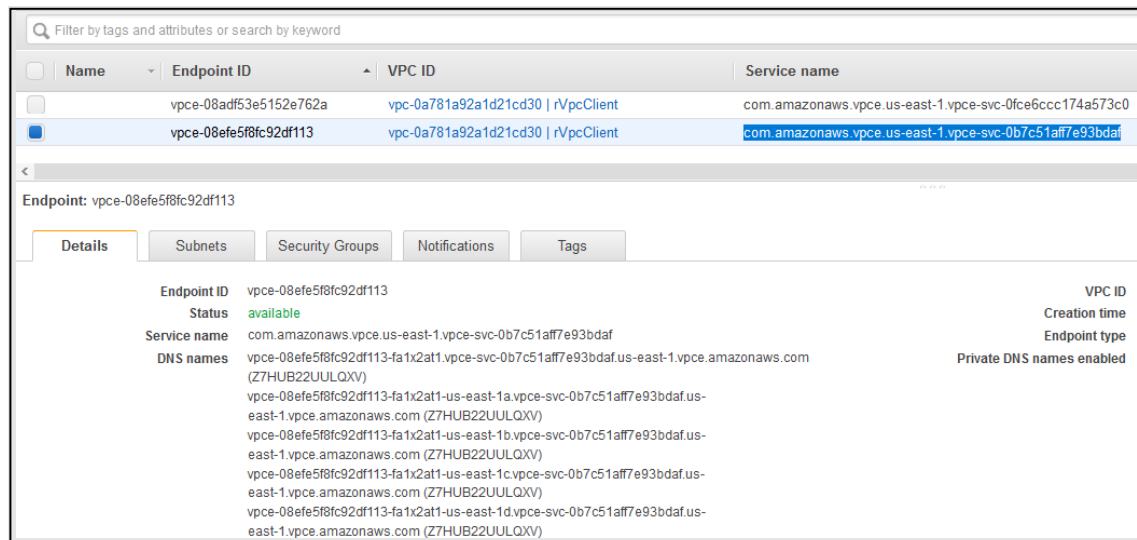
Filter by tags and attributes or search by keyword

| Name | Endpoint ID | VPC ID | Service name |
|---|---|---|---|
| | vpce-08adf53e5152e762a | vpc-0a781a92a1d21cd30 \| rVpcClient | com.amazonaws.vpce.us-east-1.vpce-svc-0fce6ccc174a573c0 |
| | vpce-08efe5f8fc92df113 | vpc-0a781a92a1d21cd30 \| rVpcClient | com.amazonaws.vpce.us-east-1.vpce-svc-0b7c51aff7e93bdaf |

Endpoint: vpce-08efe5f8fc92df113

Details | Subnets | Security Groups | Notifications | Tags

Endpoint ID vpce-08efe5f8fc92df113
Status available
Service name com.amazonaws.vpce.us-east-1.vpce-svc-0b7c51aff7e93bdaf
DNS names vpce-08efe5f8fc92df113-fa1x2at1.vpce-svc-0b7c51aff7e93bdaf.us-east-1.vpce.amazonaws.com (Z7HUB22UULQXV)
vpce-08efe5f8fc92df113-fa1x2at1-us-east-1a.vpce-svc-0b7c51aff7e93bdaf.us-east-1.vpce.amazonaws.com (Z7HUB22UULQXV)
vpce-08efe5f8fc92df113-fa1x2at1-us-east-1b.vpce-svc-0b7c51aff7e93bdaf.us-east-1.vpce.amazonaws.com (Z7HUB22UULQXV)
vpce-08efe5f8fc92df113-fa1x2at1-us-east-1c.vpce-svc-0b7c51aff7e93bdaf.us-east-1.vpce.amazonaws.com (Z7HUB22UULQXV)
vpce-08efe5f8fc92df113-fa1x2at1-us-east-1d.vpce-svc-0b7c51aff7e93bdaf.us-east-1.vpce.amazonaws.com (Z7HUB22UULQXV)

VPC ID
Creation time
Endpoint type
Private DNS names enabled